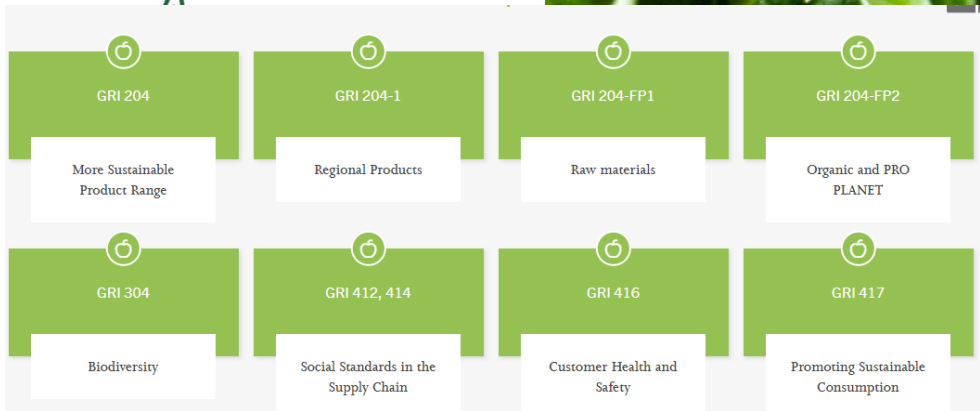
GRI 204

More Sustainable Product Range

GRI 204-1

Regional Products

GRI 204-FP1

Raw materials

GRI 204-FP2

Organic and PRO PLANET

GRI 304

Biodiversity

GRI 412, 414

Social Standards in the Supply Chain

GRI 416

Customer Health and Safety

GRI 417

Promoting Sustainable Consumption